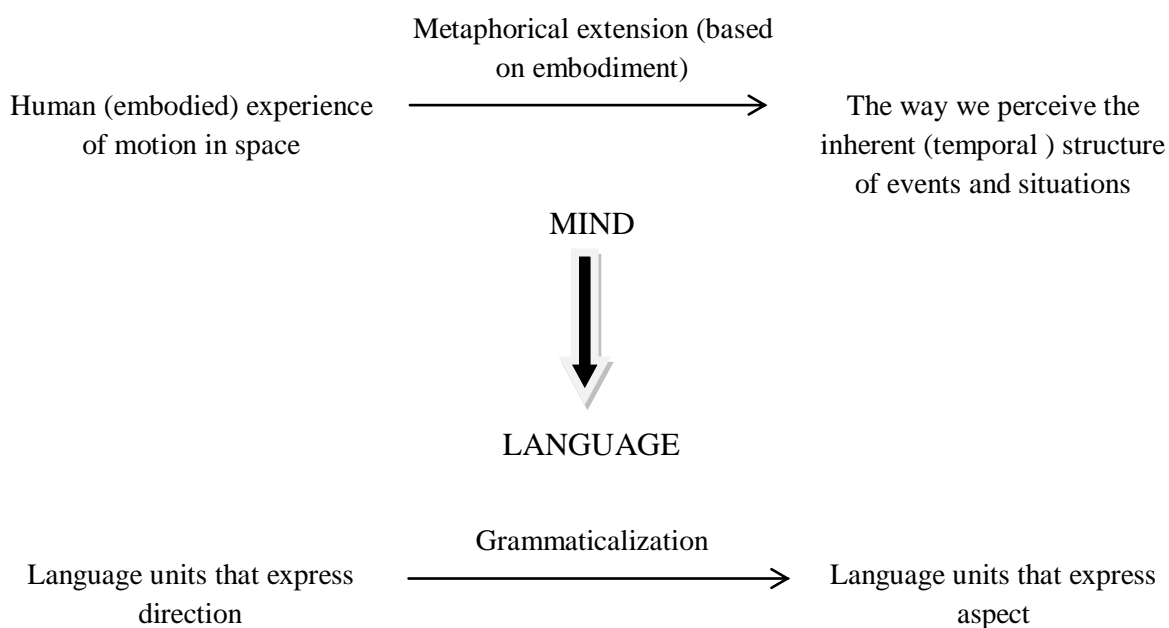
Metaphorical extension (based on embodiment)

Human (embodied) experience of motion in space

The way we perceive the inherent (temporal ) structure of events and situations

MIND

LANGUAGE

Grammaticalization

Language units that express direction

Language units that express aspect